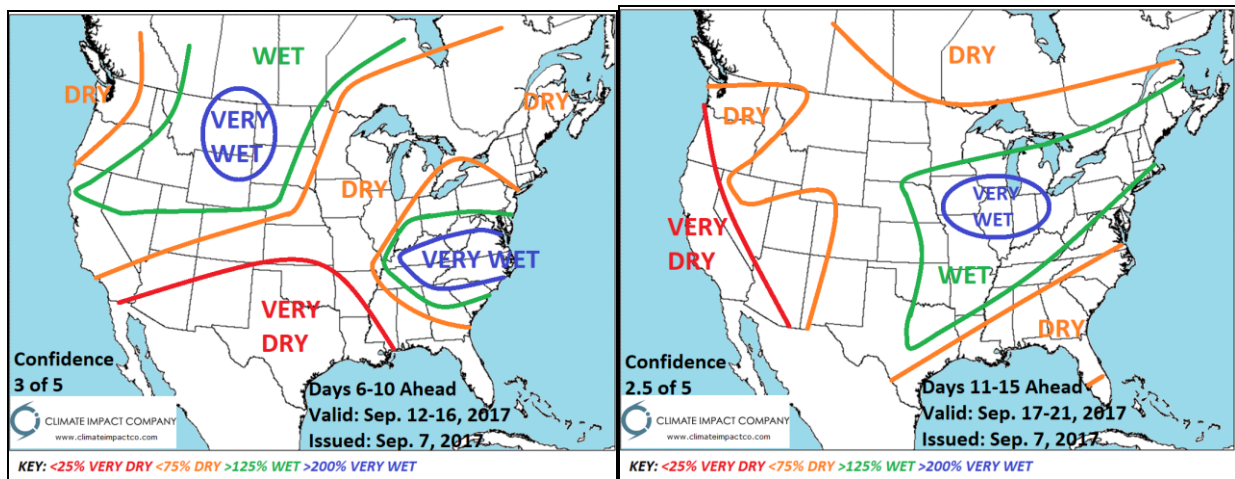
WET

DRY

VERY WET

DRY

DRY

VERY WET

VERY DRY

Confidence 3 of 5

CLIMATE IMPACT COMPANY
www.climateimpactco.com

Days 6-10 Ahead
Valid: Sep. 12-16, 2017
Issued: Sep. 7, 2017

KEY: <25% VERY DRY <75% DRY >125% WET >200% VERY WET

DRY

DRY

VERY DRY

VERY WET

WET

DRY

Confidence 2.5 of 5

CLIMATE IMPACT COMPANY
www.climateimpactco.com

Days 11-15 Ahead
Valid: Sep. 17-21, 2017
Issued: Sep. 7, 2017

KEY: <25% VERY DRY <75% DRY >125% WET >200% VERY WET